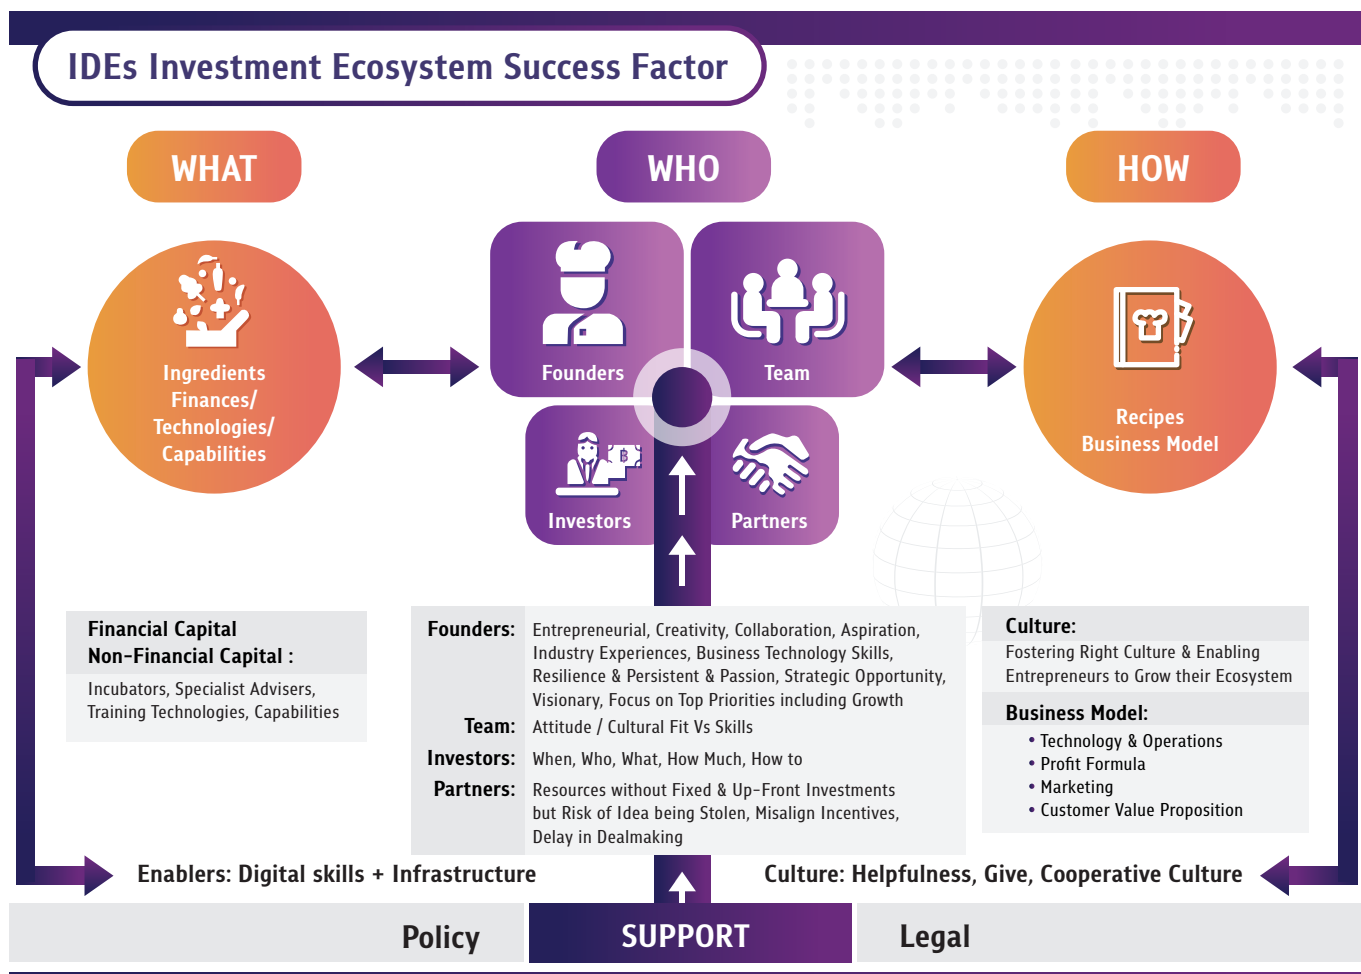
IDEs Investment Ecosystem Success Factor

WHAT

WHO

HOW

Ingredients Finances/ Technologies/ Capabilities

Founders

Team

Investors

Partners

Recipes Business Model

Financial Capital
Non-Financial Capital :

Incubators, Specialist Advisers, Training Technologies, Capabilities

| | |
|---|---|
| Founders: | Entrepreneurial, Creativity, Collaboration, Aspiration, Industry Experiences, Business Technology Skills, Resilience & Persistent & Passion, Strategic Opportunity, Visionary, Focus on Top Priorities including Growth |
| Team: | Attitude / Cultural Fit Vs Skills |
| Investors: | When, Who, What, How Much, How to |
| Partners: | Resources without Fixed & Up-Front Investments but Risk of Idea being Stolen, Misalign Incentives, Delay in Dealmaking |

Culture:
Fostering Right Culture & Enabling Entrepreneurs to Grow their Ecosystem

Business Model:
• Technology & Operations
• Profit Formula
• Marketing
• Customer Value Proposition

Enablers: Digital skills + Infrastructure

Culture: Helpfulness, Give, Cooperative Culture

Policy

SUPPORT

Legal